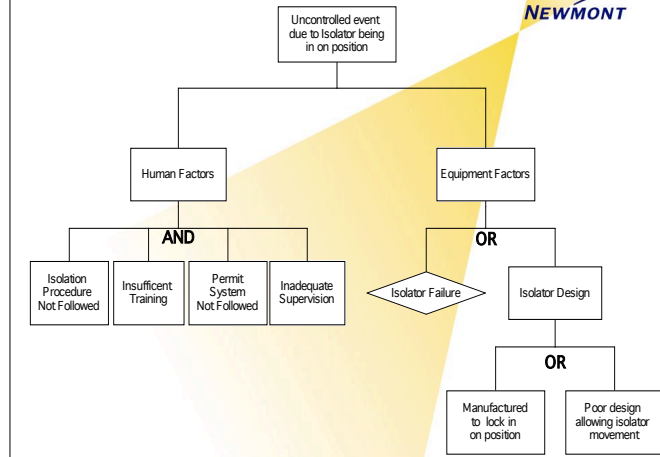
NEWMONT

Uncontrolled event due to Isolator being in on position

Human Factors

Equipment Factors

AND

OR

Isolation Procedure Not Followed

Insufficent Training

Permit System Not Followed

Inadequate Supervision

Isolator Failure

Isolator Design

OR

Manufactured to lock in on position

Poor design allowing isolator movement